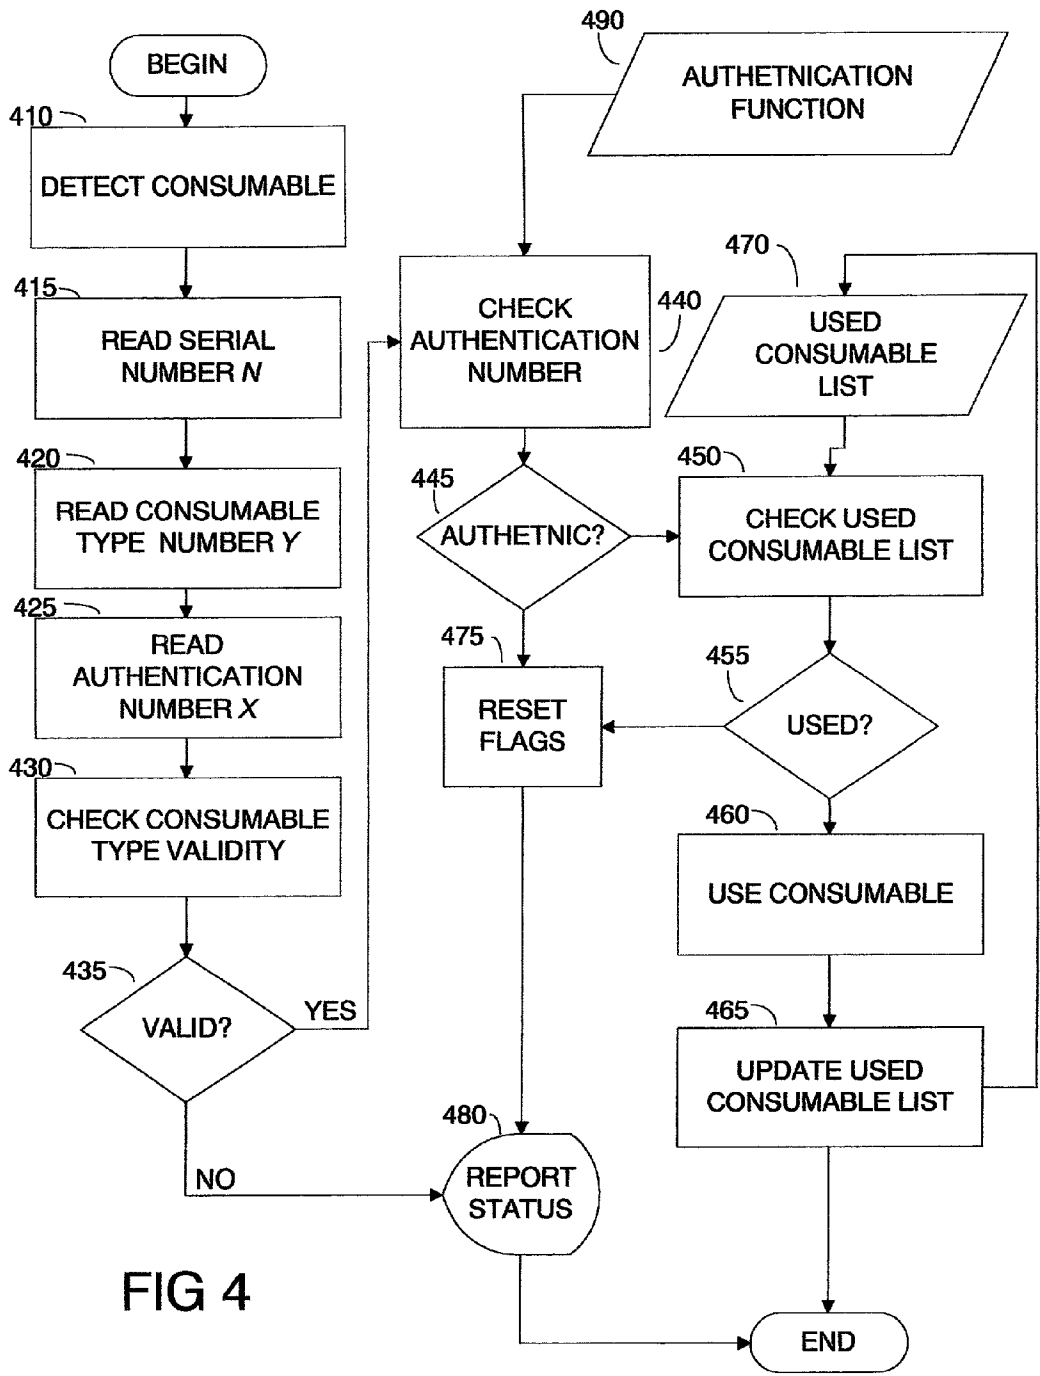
BEGIN

410

DETECT CONSUMABLE

415

READ SERIAL NUMBER $N$

420

READ CONSUMABLE TYPE NUMBER $Y$

425

READ AUTHENTICATION NUMBER $X$

430

CHECK CONSUMABLE TYPE VALIDITY

435

VALID?

YES

NO

490

AUTHETNICATION FUNCTION

CHECK AUTHENTICATION NUMBER

440

445

AUTHETNIC?

475

RESET FLAGS

480

REPORT STATUS

470

USED CONSUMABLE LIST

450

CHECK USED CONSUMABLE LIST

455

USED?

460

USE CONSUMABLE

465

UPDATE USED CONSUMABLE LIST

END

FIG 4